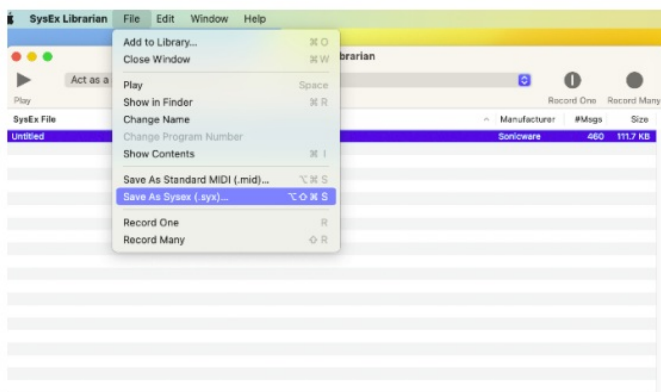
SysEx Librarian File Edit Window Help

Add to Library... ⌘O
Close Window ⌘W

Play Space
Show in Finder ⌘R
Change Name
Change Program Number
Show Contents ⌘I

Save As Standard MIDI (.mid)... ⌥⌘S
Save As Sysex (.syx)... ⌥⇧⌘S

Record One R
Record Many ⇧R

brarian

Play
Act as a
Record One Record Many

| SysEx File | Manufacturer | #Msgs | Size |
|---|---|---|---|
| Untitled | Sonicware | 460 | 111.7 KB |